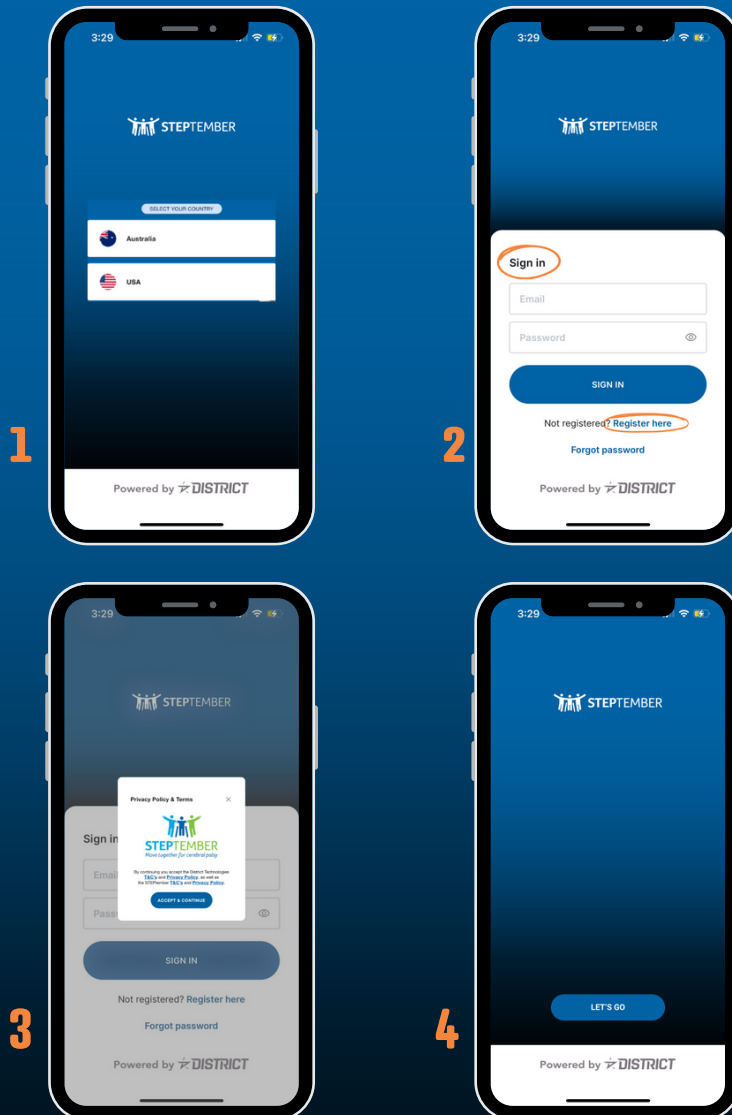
3:29

STEPTEMBER

SELECT YOUR COUNTRY

Australia

USA

Powered by DISTRICT

1

3:29

STEPTEMBER

Sign in

Email

Password

SIGN IN

Not registered? Register here

Forgot password

Powered by DISTRICT

2

3:29

STEPTEMBER

Privacy Policy & Terms

STEPTEMBER
Move together for cerebral palsy

By continuing you accept the District Technologies T&C's and Privacy Policy, as well as the STEPtember T&C's and Privacy Policy.

ACCEPT & CONTINUE

Sign in

Email

Pass

SIGN IN

Not registered? Register here

Forgot password

Powered by DISTRICT

3

3:29

STEPTEMBER

LET'S GO

Powered by DISTRICT

4